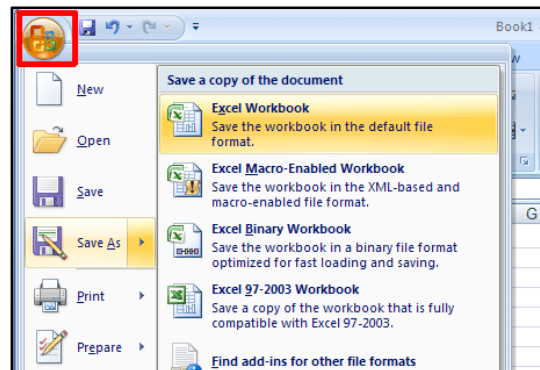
Book1

New

Open

Save

Save As

Print

Prepare

Save a copy of the document

Excel Workbook
Save the workbook in the default file format.

Excel Macro-Enabled Workbook
Save the workbook in the XML-based and macro-enabled file format.

Excel Binary Workbook
Save the workbook in a binary file format optimized for fast loading and saving.

Excel 97-2003 Workbook
Save a copy of the workbook that is fully compatible with Excel 97-2003.

Find add-ins for other file formats

G